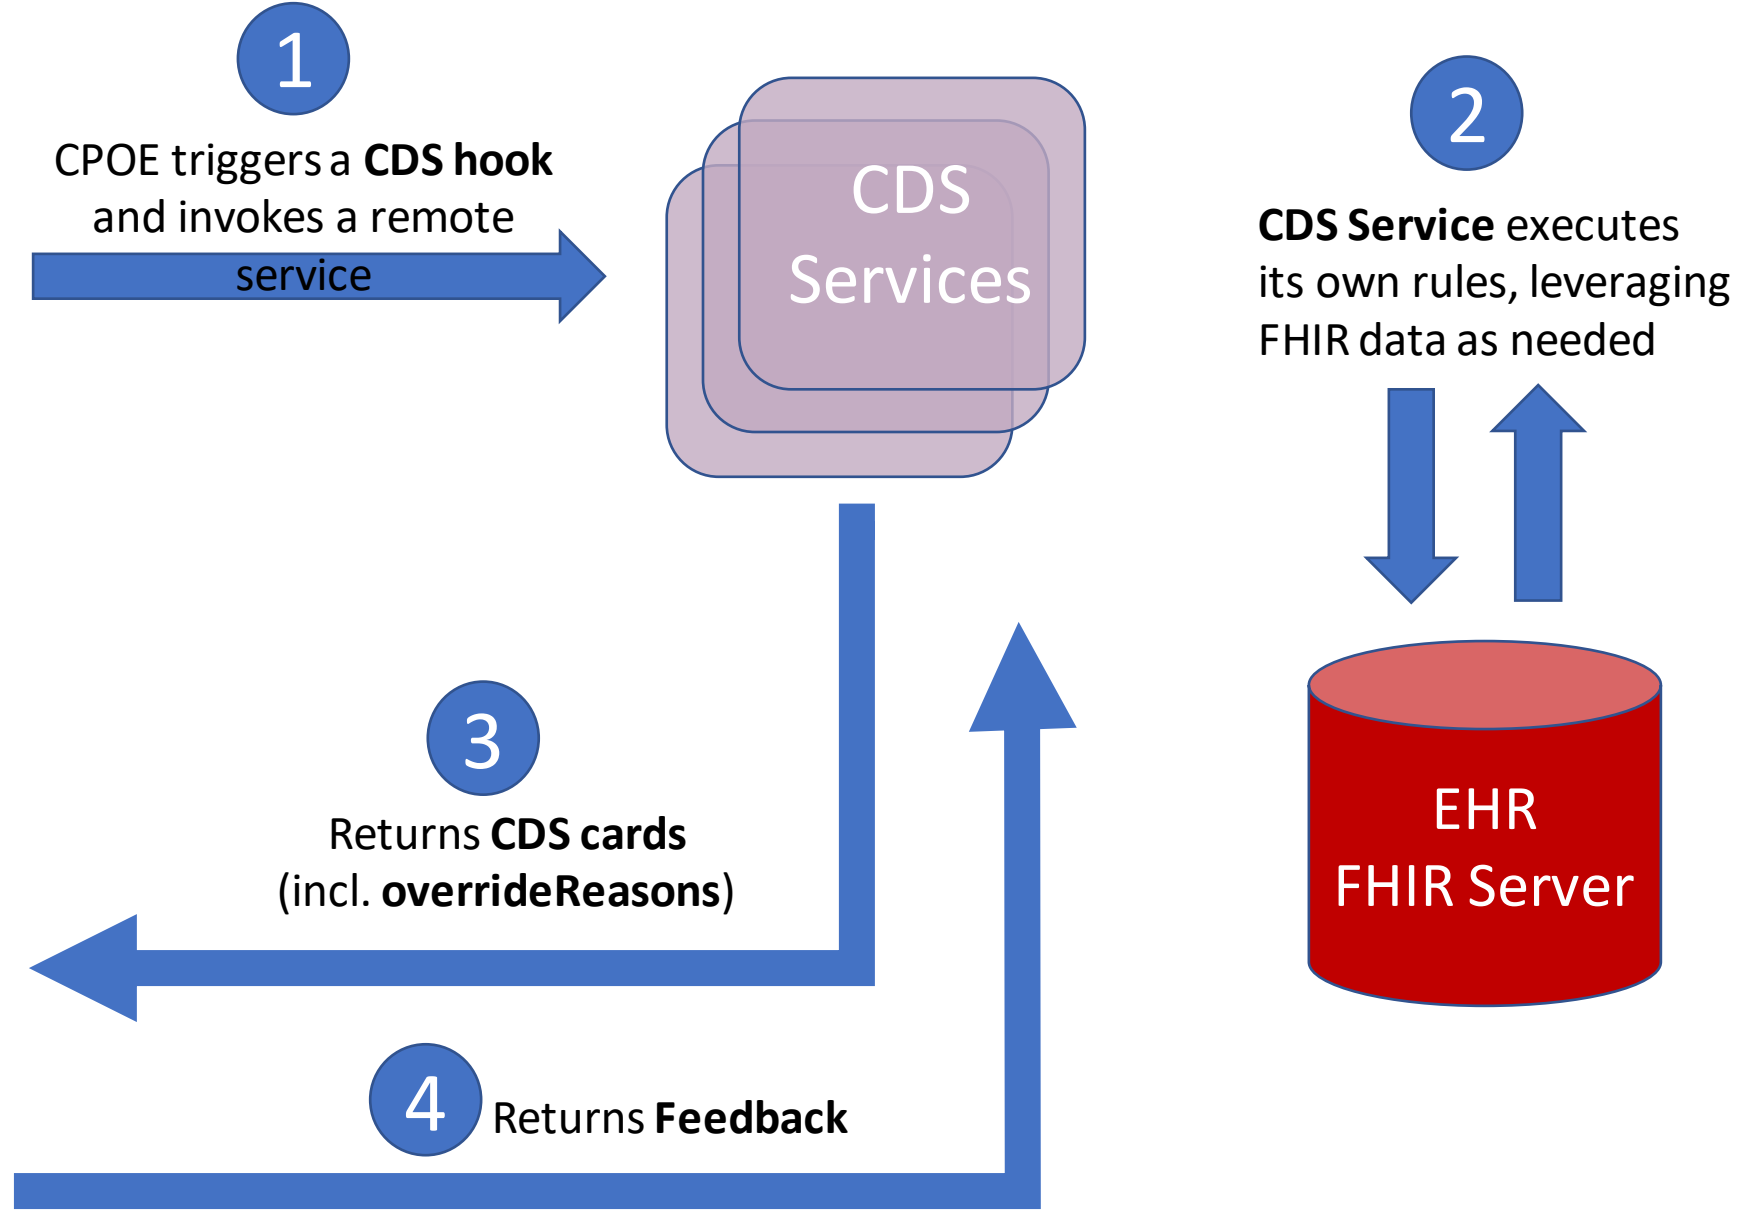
1

CPOE triggers a **CDS hook** and invokes a remote service

CDS Services

2

**CDS Service** executes its own rules, leveraging FHIR data as needed

EHR FHIR Server

3

Returns **CDS cards** (incl. **overrideReasons**)

4

Returns **Feedback**